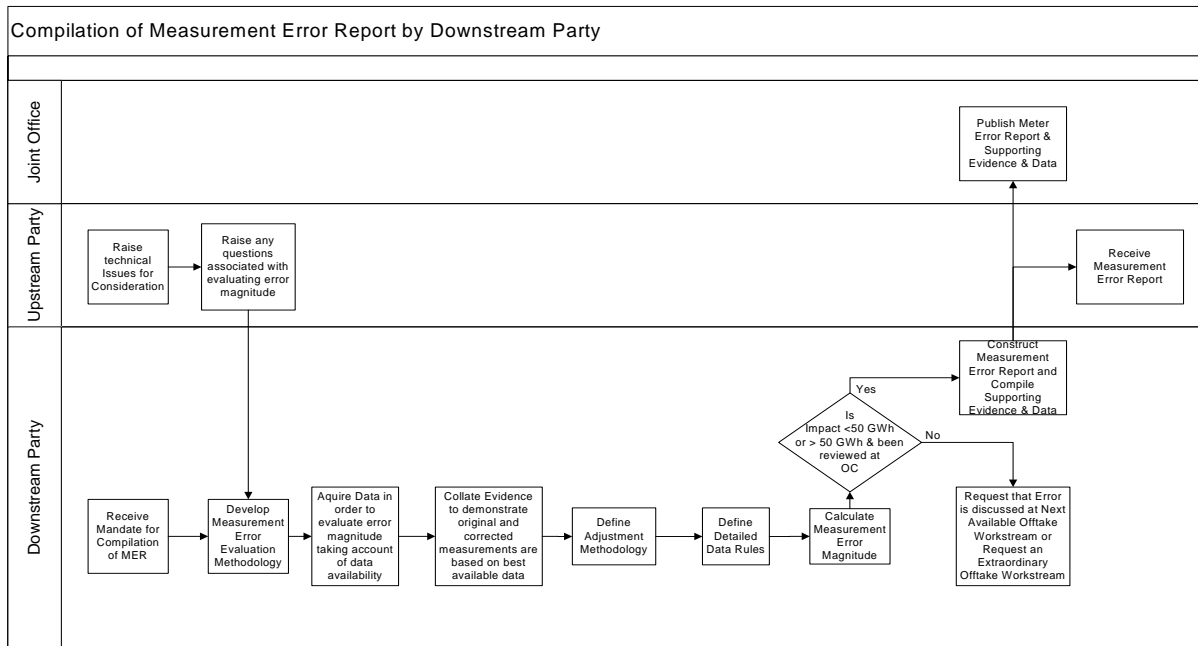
Compilation of Measurement Error Report by Downstream Party

Joint Office

Publish Meter Error Report & Supporting Evidence & Data

Upstream Party

Raise technical Issues for Consideration

Raise any questions associated with evaluating error magnitude

Receive Measurement Error Report

Downstream Party

Construct Measurement Error Report and Compile Supporting Evidence & Data

Yes

Is Impact <50 GWh or > 50 GWh & been reviewed at OC

No

Receive Mandate for Compilation of MER

Develop Measurement Error Evaluation Methodology

Aquire Data in order to evaluate error magnitude taking account of data availability

Collate Evidence to demonstrate original and corrected measurements are based on best available data

Define Adjustment Methodology

Define Detailed Data Rules

Calculate Measurement Error Magnitude

Request that Error is discussed at Next Available Offtake Workstream or Request an Extraordinary Offtake Workstream